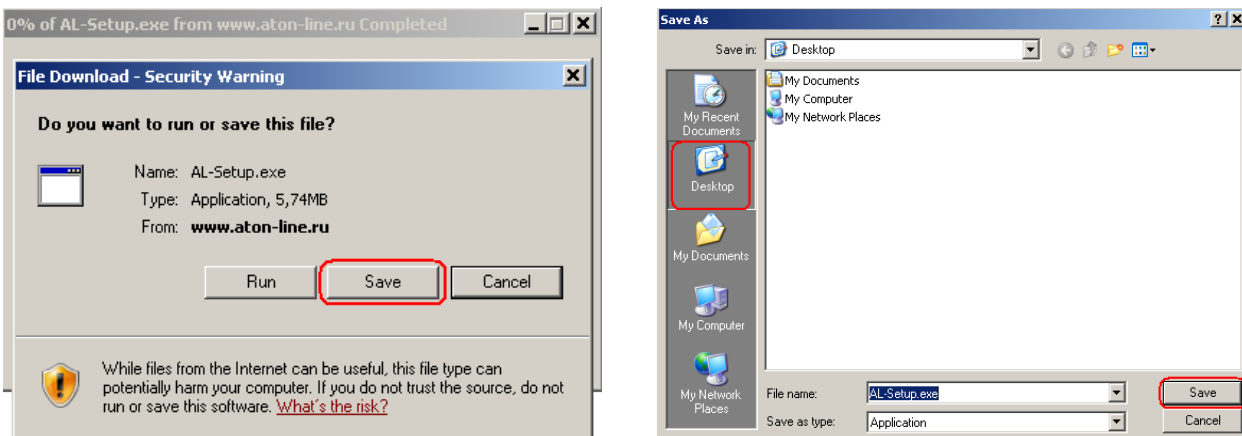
0% of AL-Setup.exe from www.aton-line.ru Completed

File Download - Security Warning

Do you want to run or save this file?

Name: AL-Setup.exe
Type: Application, 5,74MB
From: www.aton-line.ru

Run
Save
Cancel

While files from the Internet can be useful, this file type can potentially harm your computer. If you do not trust the source, do not run or save this software. What's the risk?

Save As

Save in: Desktop

My Recent Documents
Desktop
My Documents
My Computer
My Network Places

My Documents
My Computer
My Network Places

File name: AL-Setup.exe
Save as type: Application

Save
Cancel